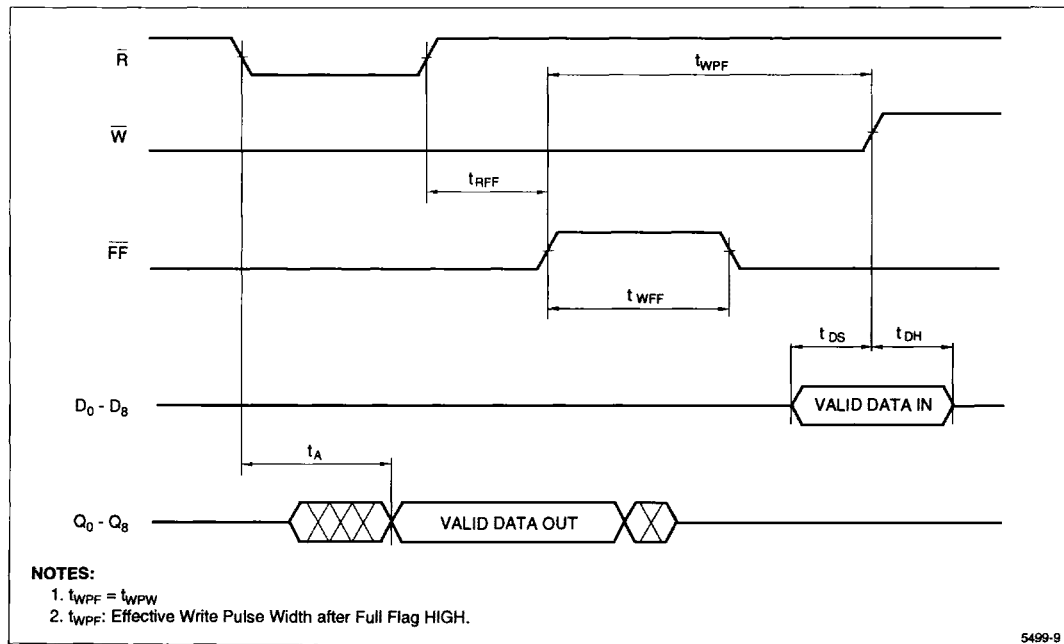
$\overline{R}$

$t_{WPF}$

$\overline{W}$

$t_{RFF}$

$\overline{FF}$

$t_{WFF}$

$t_{DS}$

$t_{DH}$

$D_0 - D_8$

VALID DATA IN

$t_A$

$Q_0 - Q_8$

VALID DATA OUT

NOTES:
1. $t_{WPF} = t_{WPW}$
2. $t_{WPF}$: Effective Write Pulse Width after Full Flag HIGH.

5499-9